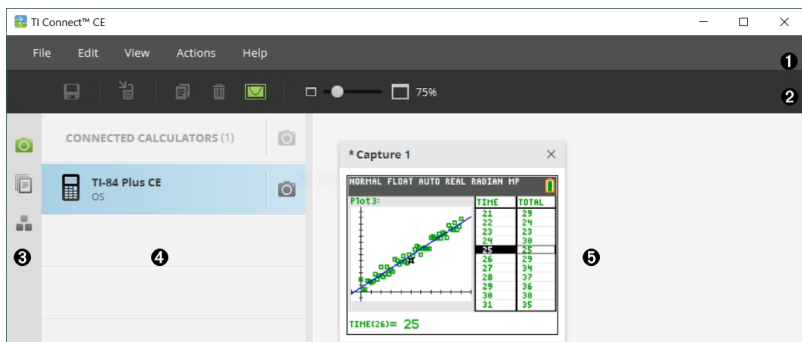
TI Connect™ CE

File Edit View Actions Help

❶

75%

❷

CONNECTED CALCULATORS (1)

TI-84 Plus CE
OS

❸

❹

* Capture 1

NORMAL FLOAT AUTO REAL RADIAN MP

Plot3:

| TIME | TOTAL |
|---|---|
| 21 | 29 |
| 22 | 24 |
| 23 | 23 |
| 24 | 30 |
| 25 | 25 |
| 26 | 29 |
| 27 | 34 |
| 28 | 37 |
| 29 | 36 |
| 30 | 38 |
| 31 | 35 |

TIME(26)= 25

❺